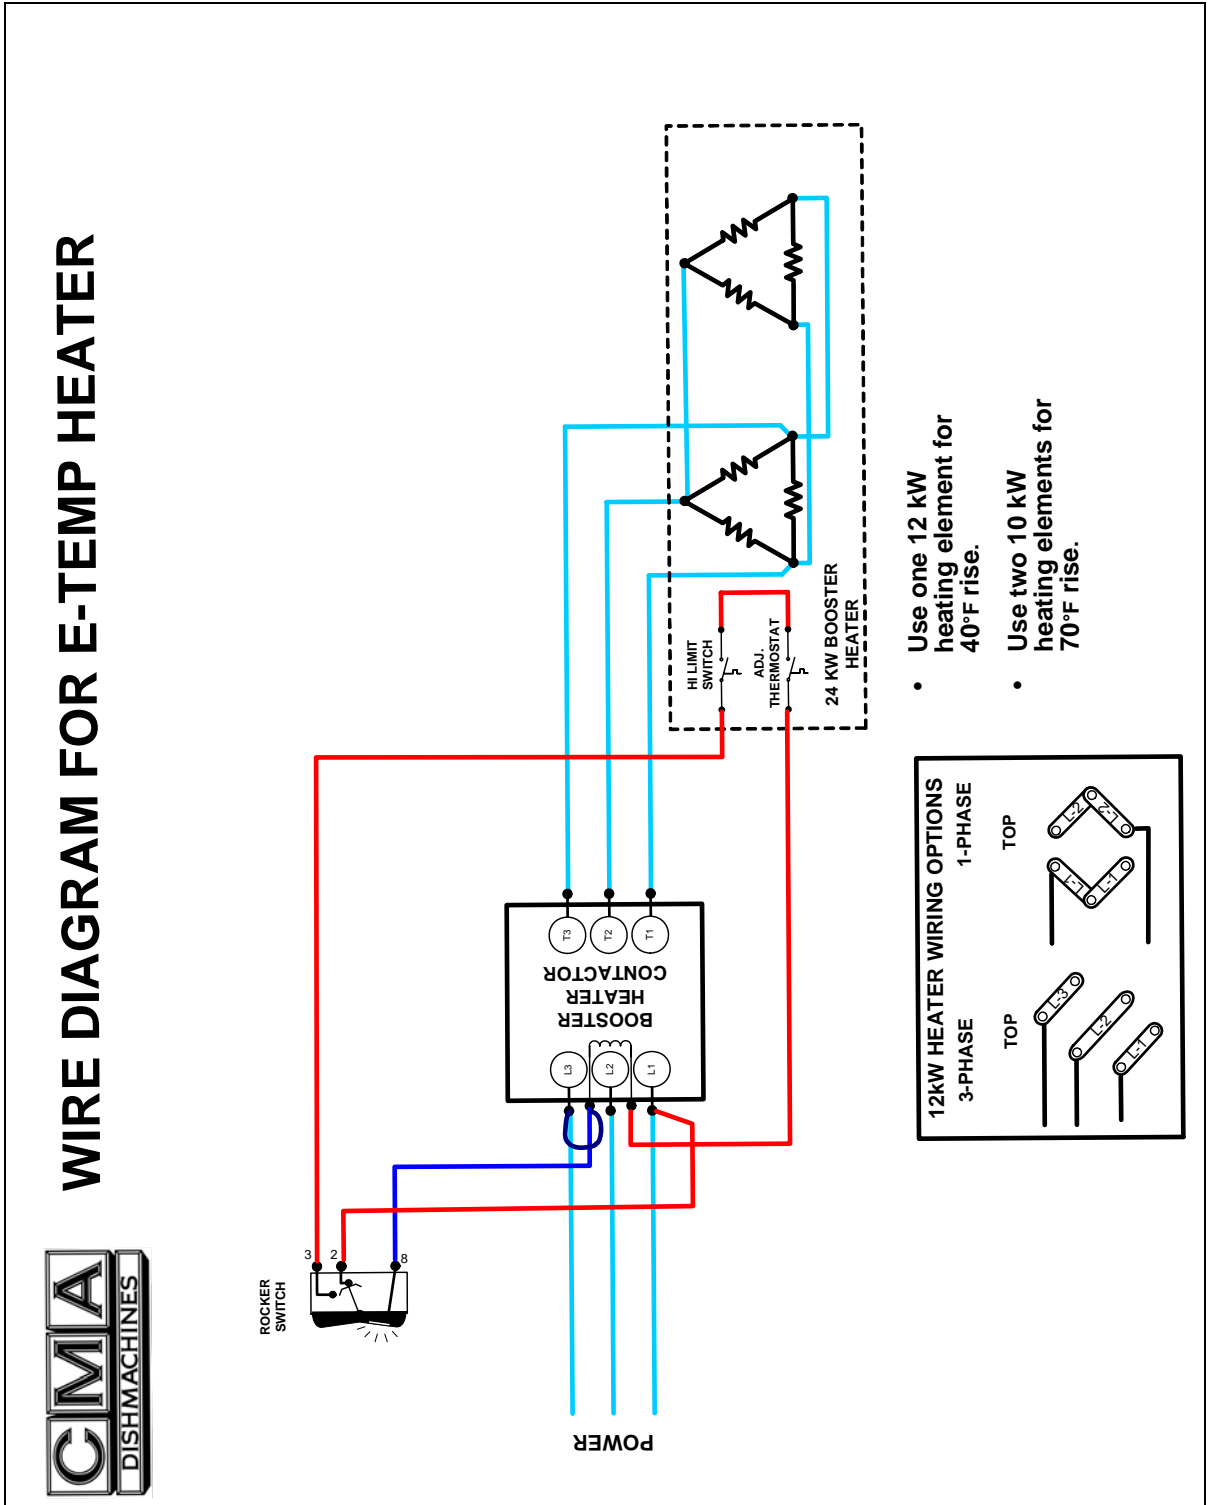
WIRE DIAGRAM FOR E-TEMP HEATER

CMA DISHMACHINES

HI LIMIT SWITCH

ADJ. THERMOSTAT

24 KW BOOSTER HEATER

• Use one 12 kW heating element for 40°F rise.

• Use two 10 kW heating elements for 70°F rise.

T3 T2 T1

BOOSTER HEATER CONTACTOR

L3 L2 L1

ROCKER SWITCH

3 2 8

POWER

12kW HEATER WIRING OPTIONS

3-PHASE

TOP

L-3 L-2 L-1

1-PHASE

TOP

L-2 L-1 L-1 L-2